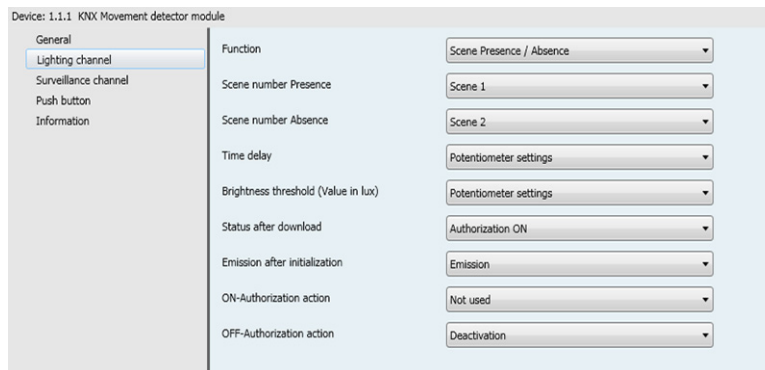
Device: 1.1.1 KNX Movement detector module

General
Lighting channel
Surveillance channel
Push button
Information

| | |
|---|---|
| Function | Scene Presence / Absence |
| Scene number Presence | Scene 1 |
| Scene number Absence | Scene 2 |
| Time delay | Potentiometer settings |
| Brightness threshold (Value in lux) | Potentiometer settings |
| Status after download | Authorization ON |
| Emission after initialization | Emission |
| ON-Authorization action | Not used |
| OFF-Authorization action | Deactivation |